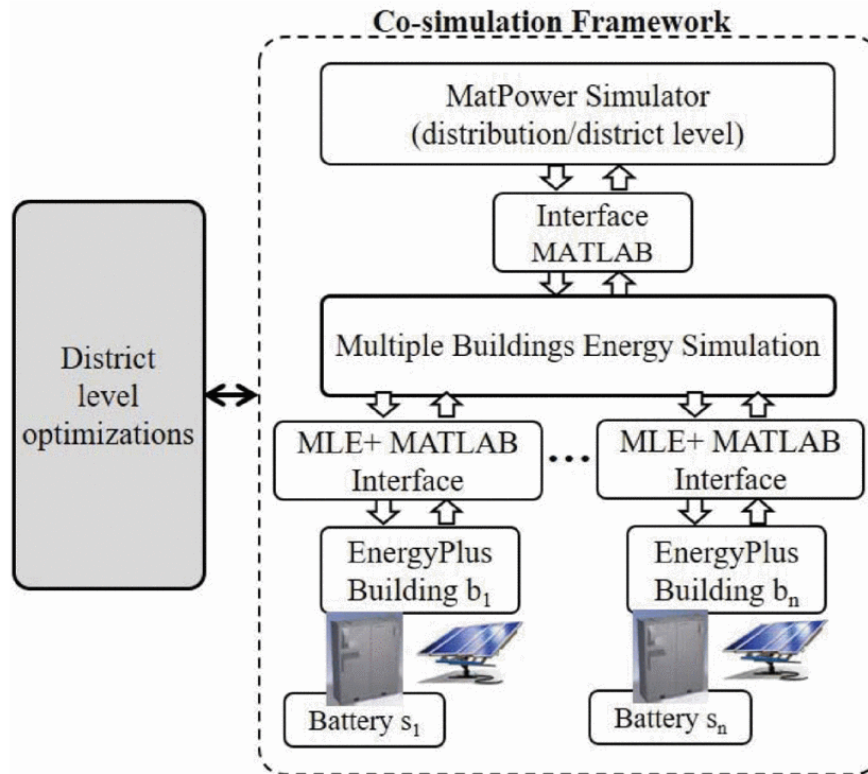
Co-simulation Framework

District level optimizations

MatPower Simulator (distribution/district level)

Interface MATLAB

Multiple Buildings Energy Simulation

MLE+ MATLAB Interface

...

MLE+ MATLAB Interface

EnergyPlus Building $b_1$

EnergyPlus Building $b_n$

Battery $s_1$

Battery $s_n$